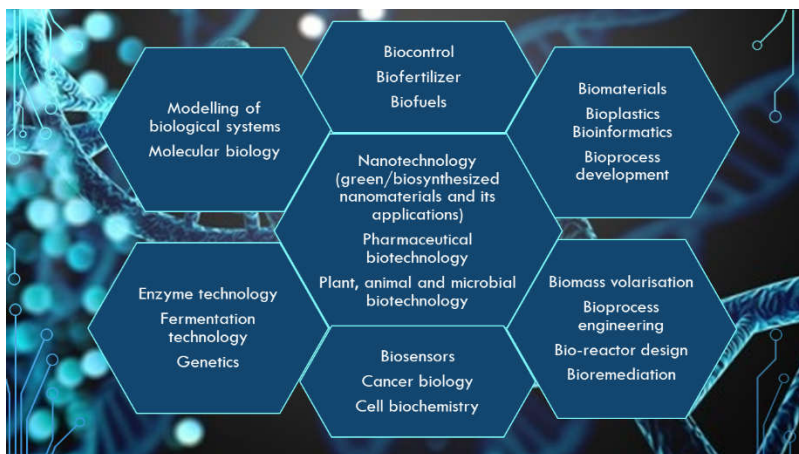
Biocontrol
Biofertilizer
Biofuels

Modelling of biological systems
Molecular biology

Biomaterials
Bioplastics
Bioinformatics
Bioprocess development

Nanotechnology (green/biosynthesized nanomaterials and its applications)
Pharmaceutical biotechnology
Plant, animal and microbial biotechnology

Enzyme technology
Fermentation technology
Genetics

Biomass volarisation
Bioprocess engineering
Bio-reactor design
Bioremediation

Biosensors
Cancer biology
Cell biochemistry